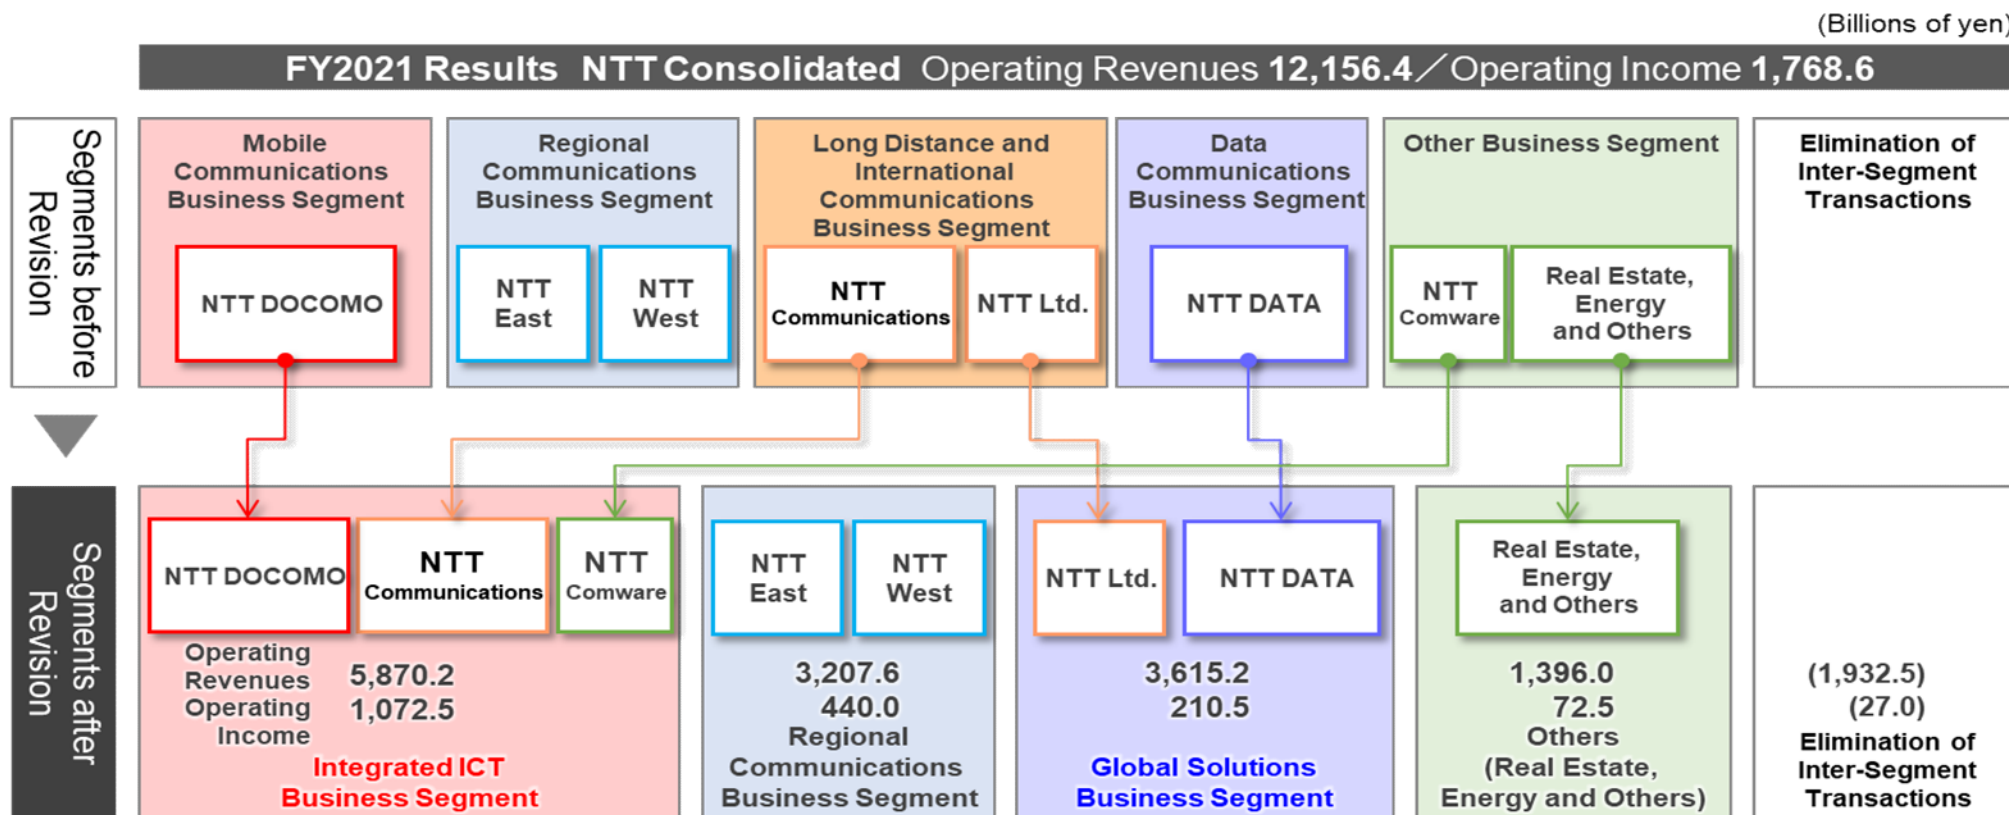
(Billions of yen)

FY2021 Results NTT Consolidated Operating Revenues 12,156.4／Operating Income 1,768.6

Segments before Revision

Mobile Communications Business Segment

NTT DOCOMO

Regional Communications Business Segment

NTT East

NTT West

Long Distance and International Communications Business Segment

NTT Communications

NTT Ltd.

Data Communications Business Segment

NTT DATA

Other Business Segment

NTT Comware

Real Estate, Energy and Others

Elimination of Inter-Segment Transactions

Segments after Revision

NTT DOCOMO

NTT Communications

NTT Comware

Operating Revenues 5,870.2
Operating Income 1,072.5

Integrated ICT Business Segment

NTT East

NTT West

3,207.6
440.0
Regional Communications Business Segment

NTT Ltd.

NTT DATA

3,615.2
210.5

Global Solutions Business Segment

Real Estate, Energy and Others

1,396.0
72.5
Others (Real Estate, Energy and Others)

(1,932.5)
(27.0)
Elimination of Inter-Segment Transactions